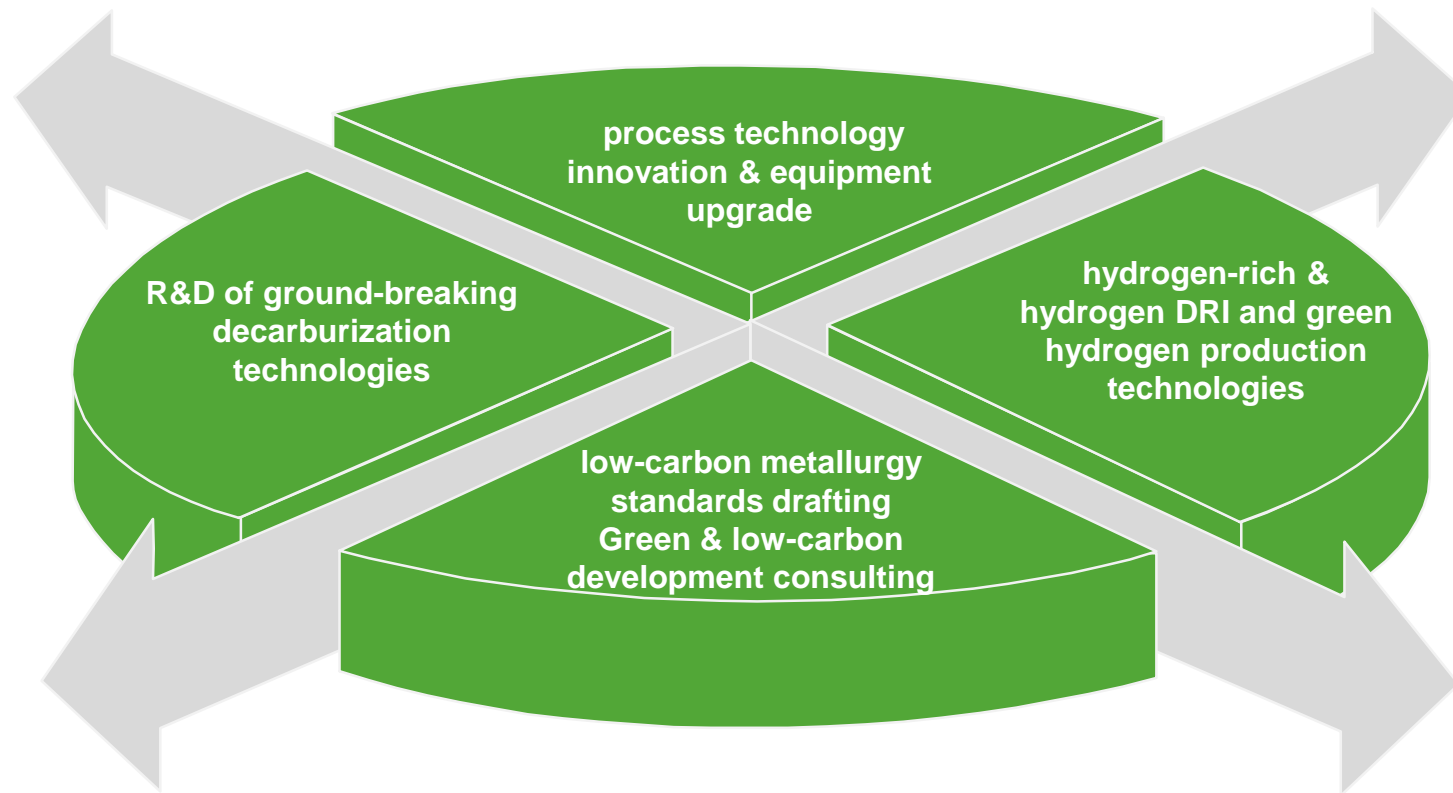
process technology innovation & equipment upgrade

R&D of ground-breaking decarburization technologies

hydrogen-rich & hydrogen DRI and green hydrogen production technologies

low-carbon metallurgy standards drafting Green & low-carbon development consulting